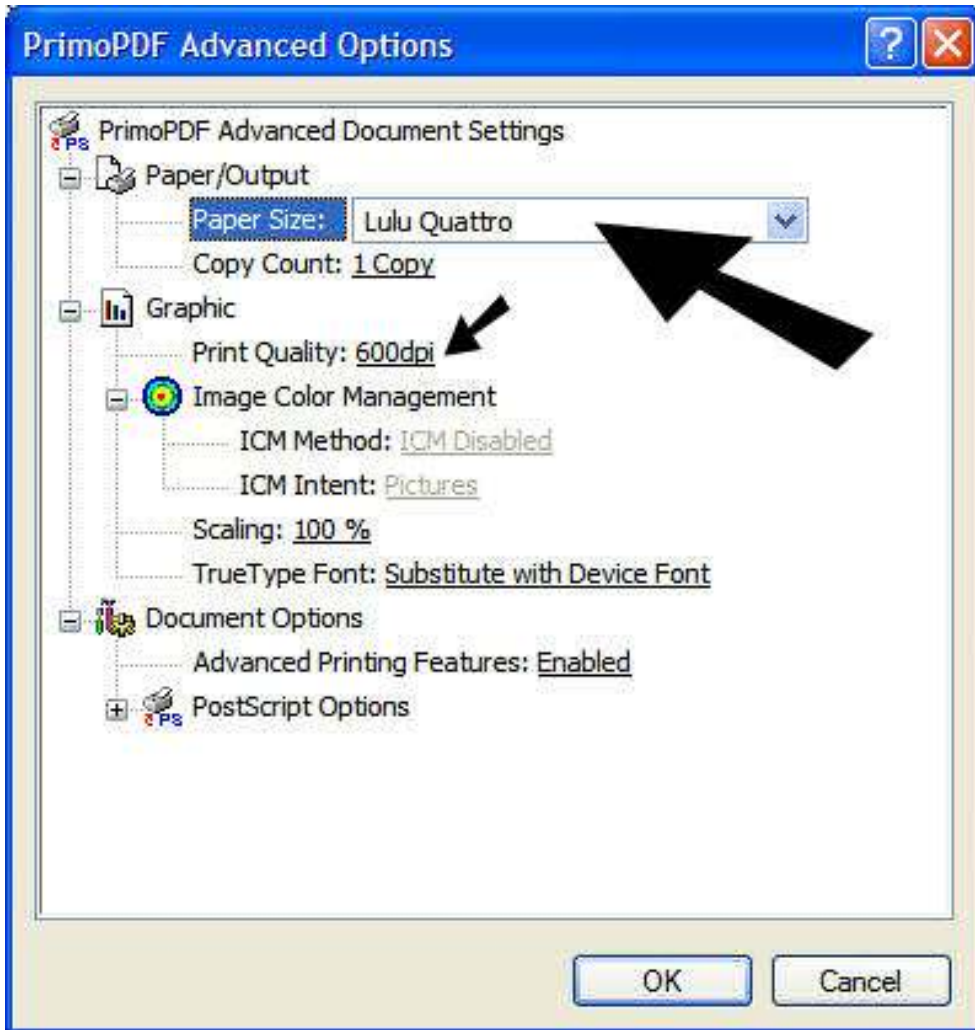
PrimoPDF Advanced Options

PrimoPDF Advanced Document Settings
Paper/Output
Paper Size: Lulu Quattro
Copy Count: 1 Copy
Graphic
Print Quality: 600dpi
Image Color Management
ICM Method: ICM Disabled
ICM Intent: Pictures
Scaling: 100 %
TrueType Font: Substitute with Device Font
Document Options
Advanced Printing Features: Enabled
PostScript Options

OK
Cancel